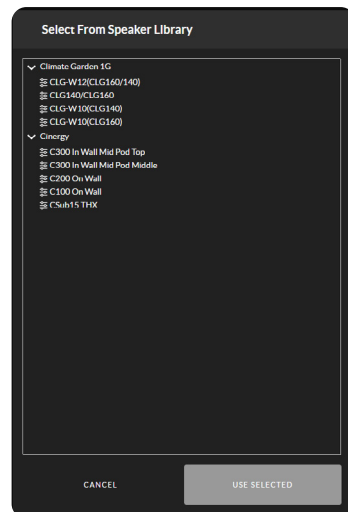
Select From Speaker Library

Climate Garden 1G
CLG-W12(CLG160/140)
CLG140/CLG160
CLG-W10(CLG140)
CLG-W10(CLG160)
Cinergy
C300 In Wall Mid Pod Top
C300 In Wall Mid Pod Middle
C200 On Wall
C100 On Wall
CSub15 THX

CANCEL
USE SELECTED